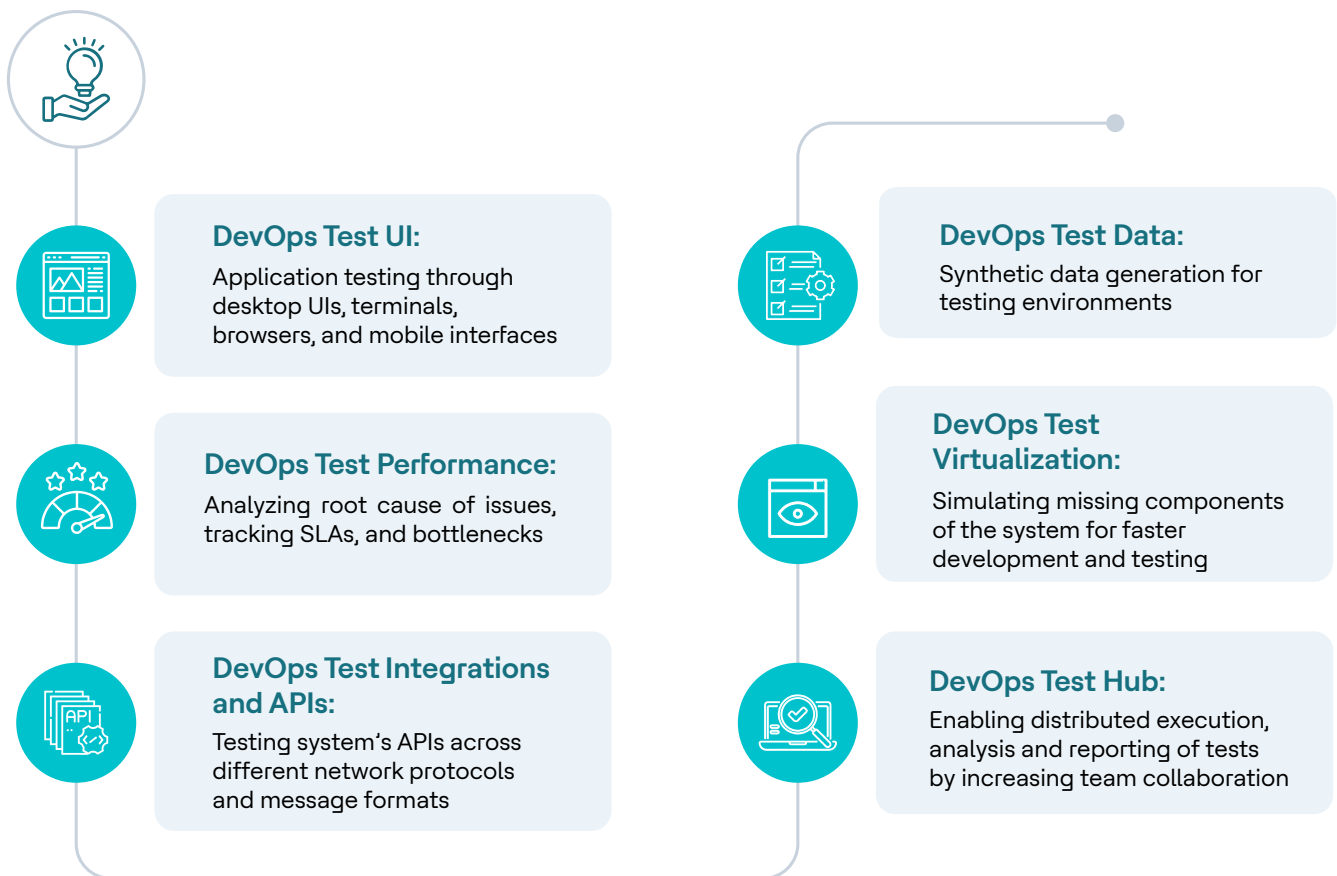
DevOps Test UI:
Application testing through desktop UIs, terminals, browsers, and mobile interfaces

DevOps Test Performance:
Analyzing root cause of issues, tracking SLAs, and bottlenecks

API

DevOps Test Integrations and APIs:
Testing system's APIs across different network protocols and message formats

DevOps Test Data:
Synthetic data generation for testing environments

DevOps Test Virtualization:
Simulating missing components of the system for faster development and testing

DevOps Test Hub:
Enabling distributed execution, analysis and reporting of tests by increasing team collaboration